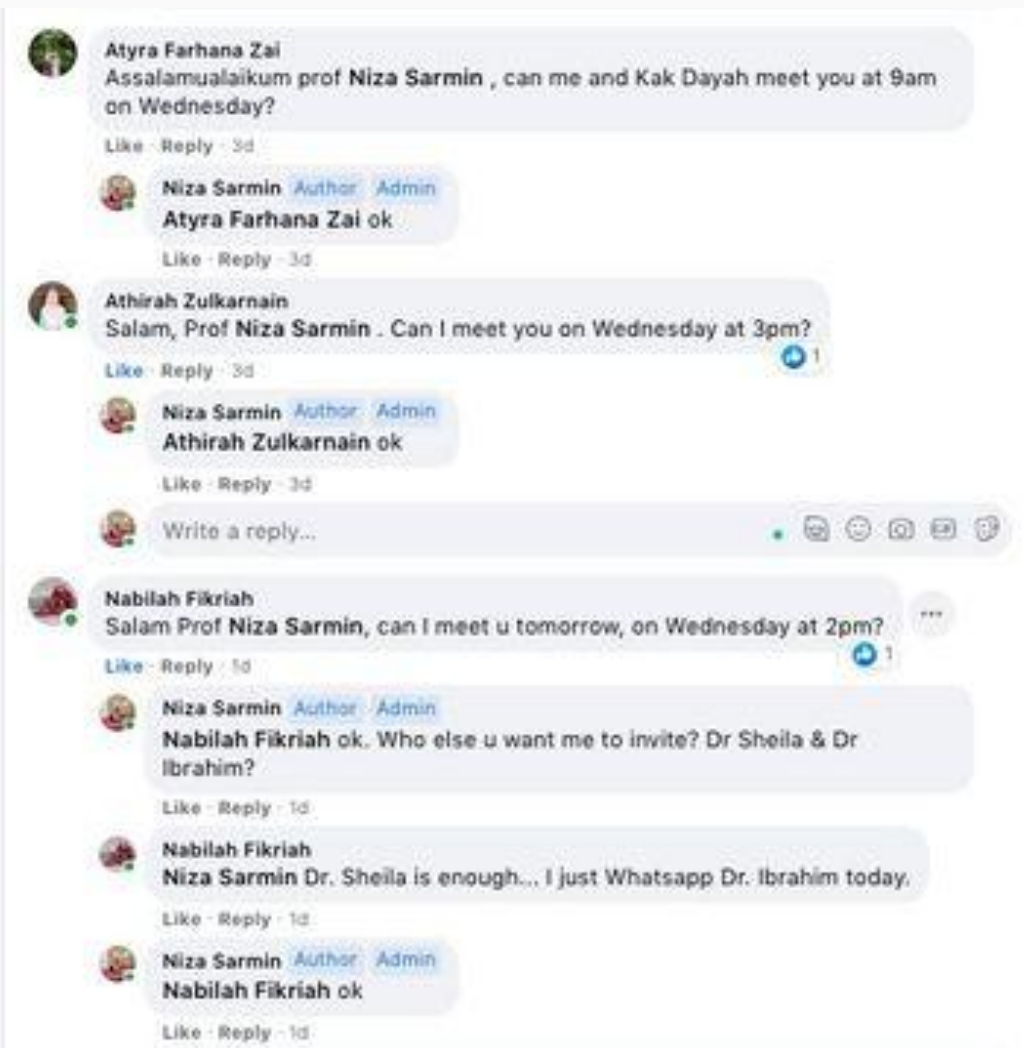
Atyra Farhana Zai
Assalamualaikum prof Niza Sarmin , can me and Kak Dayah meet you at 9am on Wednesday?
Like · Reply · 3d

Niza Sarmin Author Admin
Atyra Farhana Zai ok
Like · Reply · 3d

Athirah Zulkarnain
Salam, Prof Niza Sarmin . Can I meet you on Wednesday at 3pm?
1
Like · Reply · 3d

Niza Sarmin Author Admin
Athirah Zulkarnain ok
Like · Reply · 3d

Write a reply...

Nabilah Fikriah
Salam Prof Niza Sarmin, can I meet u tomorrow, on Wednesday at 2pm?
1
Like · Reply · 1d

Niza Sarmin Author Admin
Nabilah Fikriah ok. Who else u want me to invite? Dr Sheila & Dr Ibrahim?
Like · Reply · 1d

Nabilah Fikriah
Niza Sarmin Dr. Sheila is enough... I just Whatsapp Dr. Ibrahim today.
Like · Reply · 1d

Niza Sarmin Author Admin
Nabilah Fikriah ok
Like · Reply · 1d